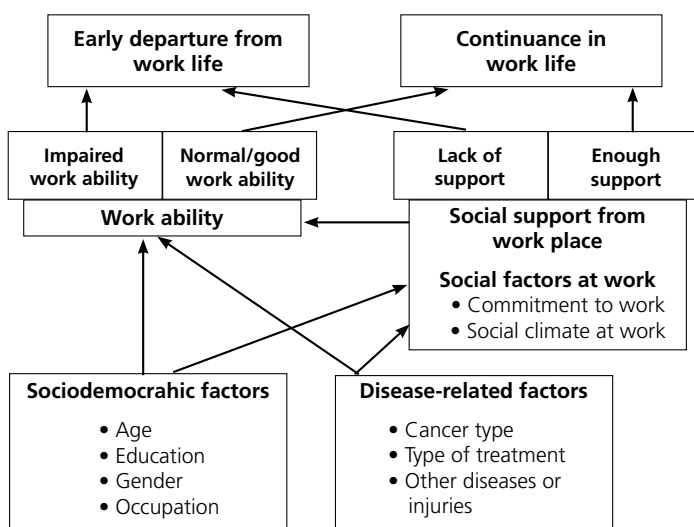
Early departure from work life

Continuance in work life

Impaired work ability

Normal/good work ability

Lack of support

Enough support

Work ability

Social support from work place

Social factors at work
• Commitment to work
• Social climate at work

Sociodemocrahic factors
• Age
• Education
• Gender
• Occupation

Disease-related factors
• Cancer type
• Type of treatment
• Other diseases or injuries